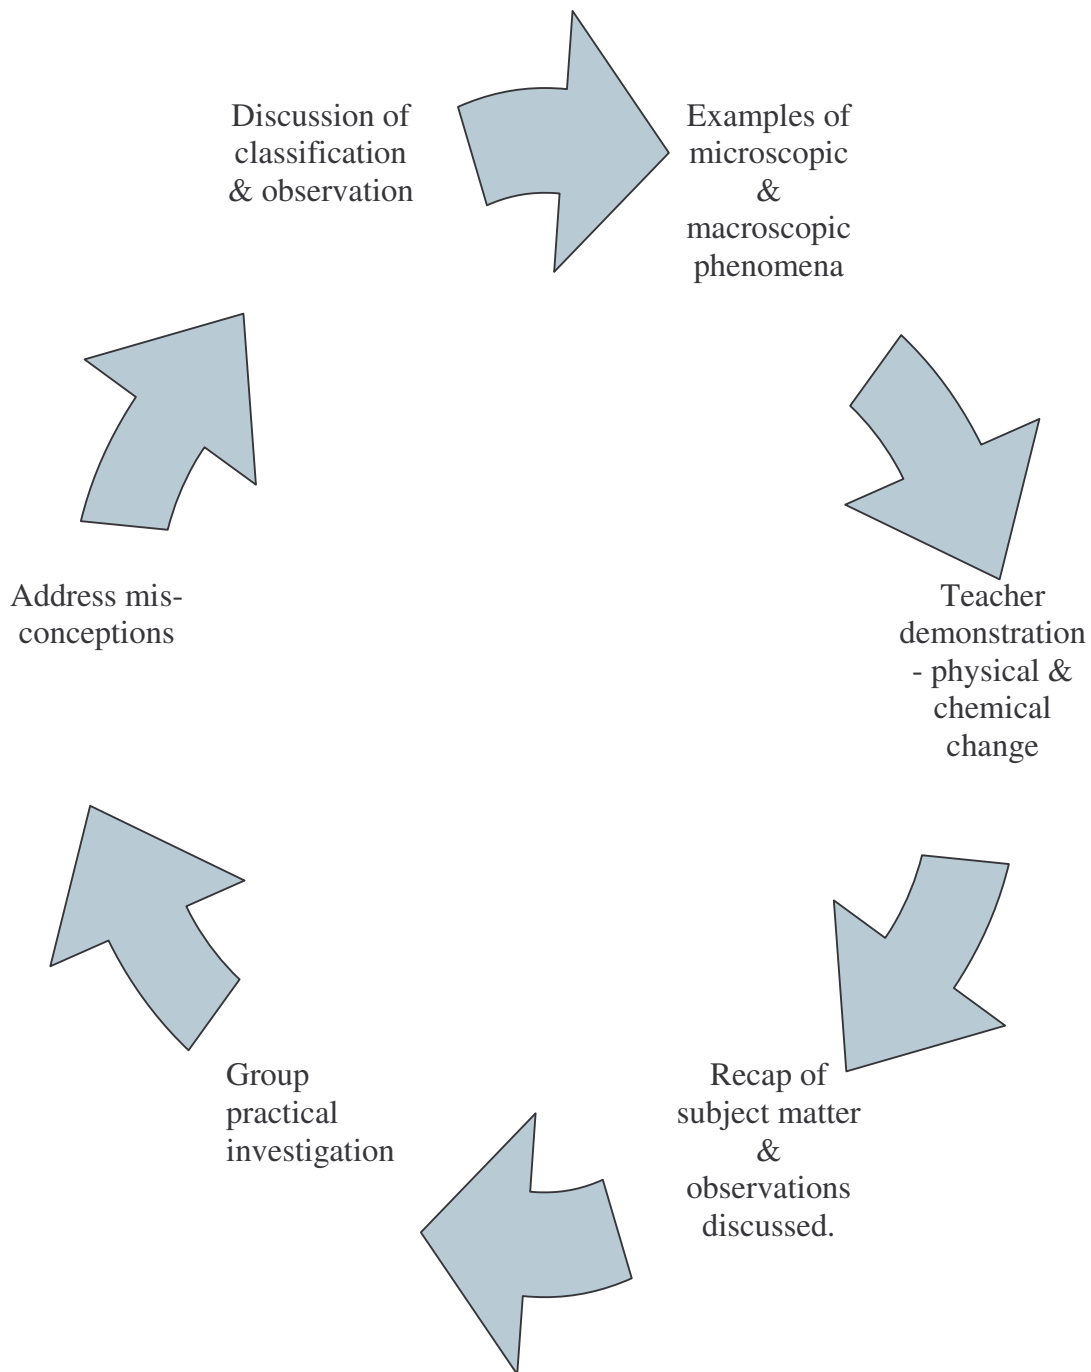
Discussion of classification & observation

Examples of microscopic & macroscopic phenomena

Teacher demonstration - physical & chemical change

Recap of subject matter & observations discussed.

Group practical investigation

Address misconceptions